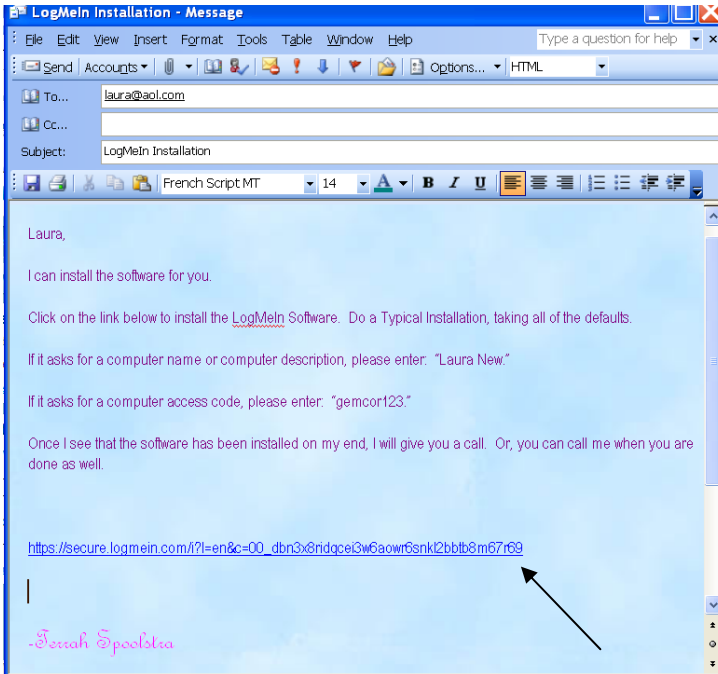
LogMeIn Installation - Message

File Edit View Insert Format Tools Table Window Help

Type a question for help

Send Accounts Options... HTML

To... laura@aol.com

Cc...

Subject: LogMeIn Installation

French Script MT 14 A B I U

Laura,

I can install the software for you.

Click on the link below to install the LogMeIn Software. Do a Typical Installation, taking all of the defaults.

If it asks for a computer name or computer description, please enter: "Laura New."

If it asks for a computer access code, please enter: "gemcor123."

Once I see that the software has been installed on my end, I will give you a call. Or, you can call me when you are done as well.

https://secure.logmein.com/i?l=en&c=00_dbn3x8ridqcei3w6aowr6snkl2bbtb8m67r69

-Terrah Spoolstra